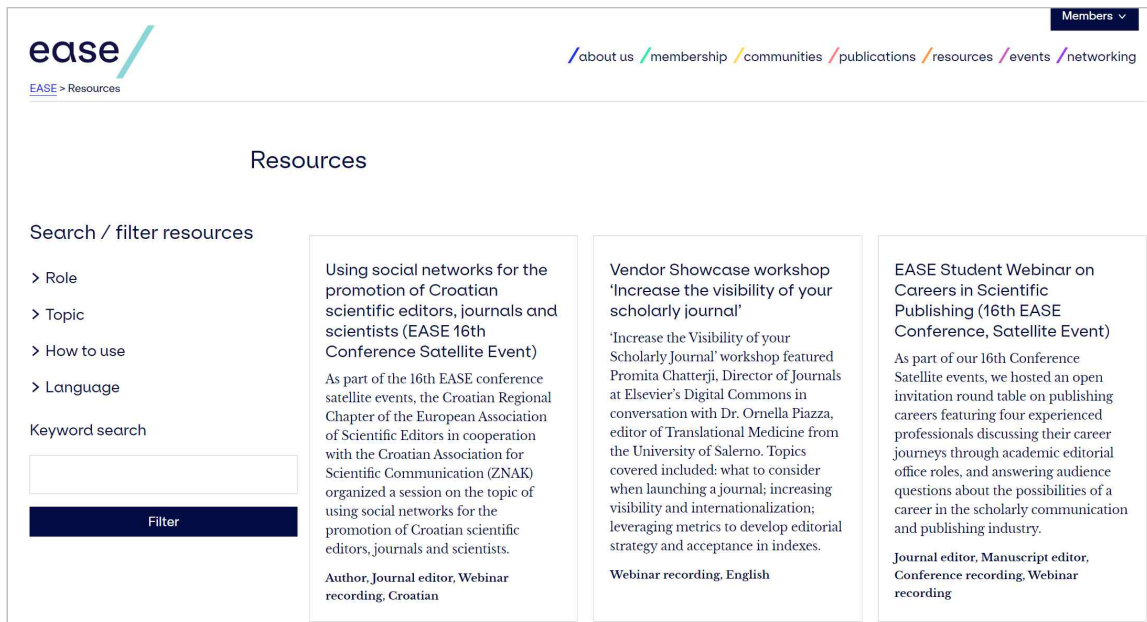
Members ⌄

ease

EASE > Resources

/about us /membership /communities /publications /resources /events /networking

Resources

Search / filter resources

> Role

> Topic

> How to use

> Language

Keyword search

Filter

Using social networks for the promotion of Croatian scientific editors, journals and scientists (EASE 16th Conference Satellite Event)

As part of the 16th EASE conference satellite events, the Croatian Regional Chapter of the European Association of Scientific Editors in cooperation with the Croatian Association for Scientific Communication (ZNAK) organized a session on the topic of using social networks for the promotion of Croatian scientific editors, journals and scientists.

Author, Journal editor, Webinar recording, Croatian

Vendor Showcase workshop 'Increase the visibility of your scholarly journal'

'Increase the Visibility of your Scholarly Journal' workshop featured Promita Chatterji, Director of Journals at Elsevier's Digital Commons in conversation with Dr. Ornella Piazza, editor of Translational Medicine from the University of Salerno. Topics covered included: what to consider when launching a journal; increasing visibility and internationalization; leveraging metrics to develop editorial strategy and acceptance in indexes.

Webinar recording, English

EASE Student Webinar on Careers in Scientific Publishing (16th EASE Conference, Satellite Event)

As part of our 16th Conference Satellite events, we hosted an open invitation round table on publishing careers featuring four experienced professionals discussing their career journeys through academic editorial office roles, and answering audience questions about the possibilities of a career in the scholarly communication and publishing industry.

Journal editor, Manuscript editor, Conference recording, Webinar recording